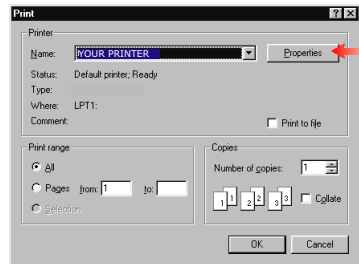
Print

Printer

Name: YOUR PRINTER

Properties

Status: Default printer; Ready

Type:

Where: LPT1:

Comment:

Print to file

Print range

All

Pages from: 1 to:

Selection

Copies

Number of copies: 1

1 1 2 2 3 3

Collate

OK

Cancel